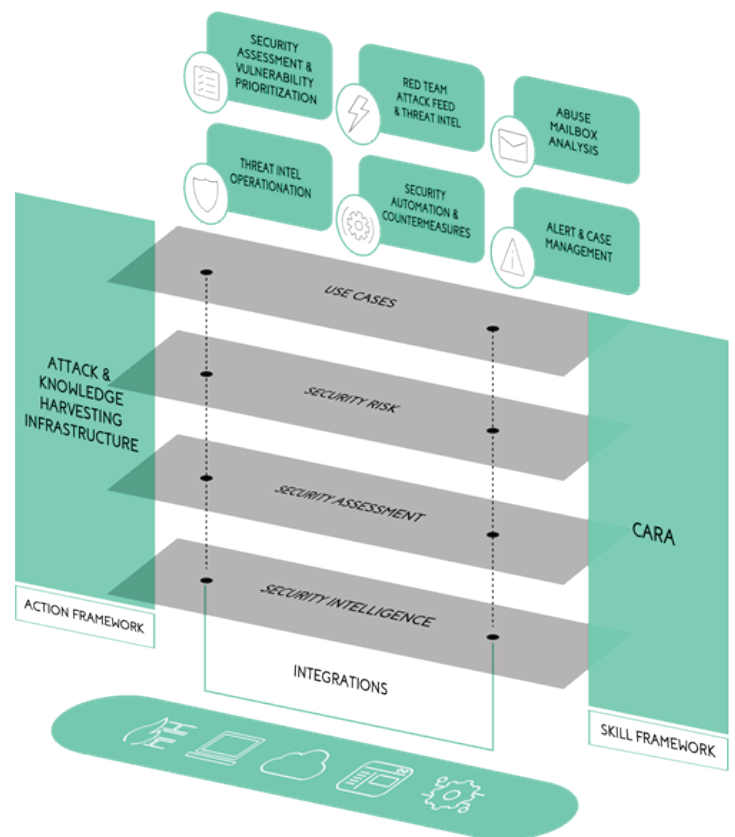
SECURITY ASSESSMENT & VULNERABILITY PRIORITIZATION

RED TEAM ATTACK FEED & THREAT INTEL

ABUSE MAILBOX ANALYSIS

THREAT INTEL OPERATIONATION

SECURITY AUTOMATION & COUNTERMEASURES

ALERT & CASE MANAGEMENT

ATTACK & KNOWLEDGE HARVESTING INFRASTRUCTURE

USE CASES

SECURITY RISK

SECURITY ASSESSMENT

SECURITY INTELLIGENCE

CARA

ACTION FRAMEWORK

INTEGRATIONS

SKILL FRAMEWORK